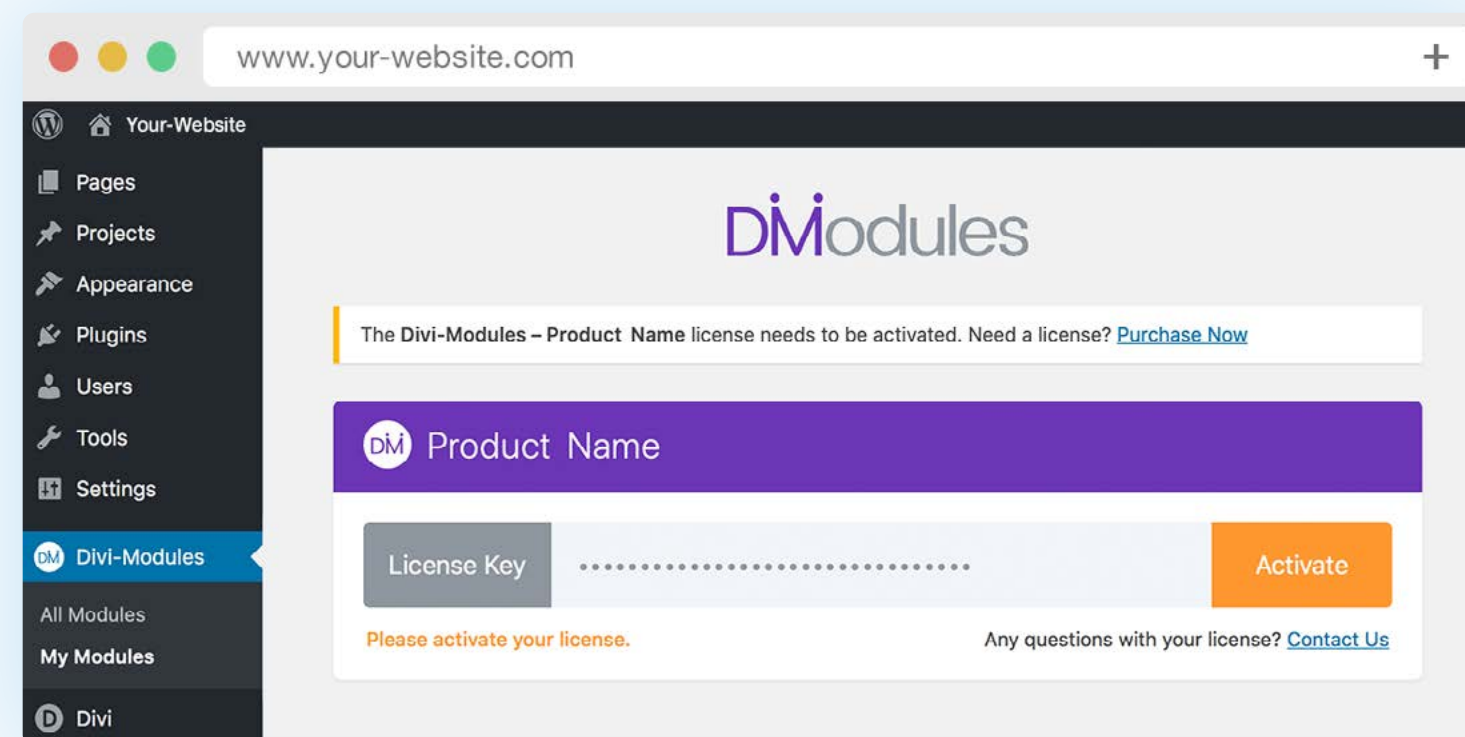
www.your-website.com

+

Your-Website

Pages

Projects

Appearance

Plugins

Users

Tools

Settings

DM Divi-Modules

All Modules

My Modules

Divi

DiModules

The **Divi-Modules – Product Name** license needs to be activated. Need a license? Purchase Now

DM Product Name

License Key

••••••••••••••••••••••••••••••••

Activate

Please activate your license.

Any questions with your license? Contact Us